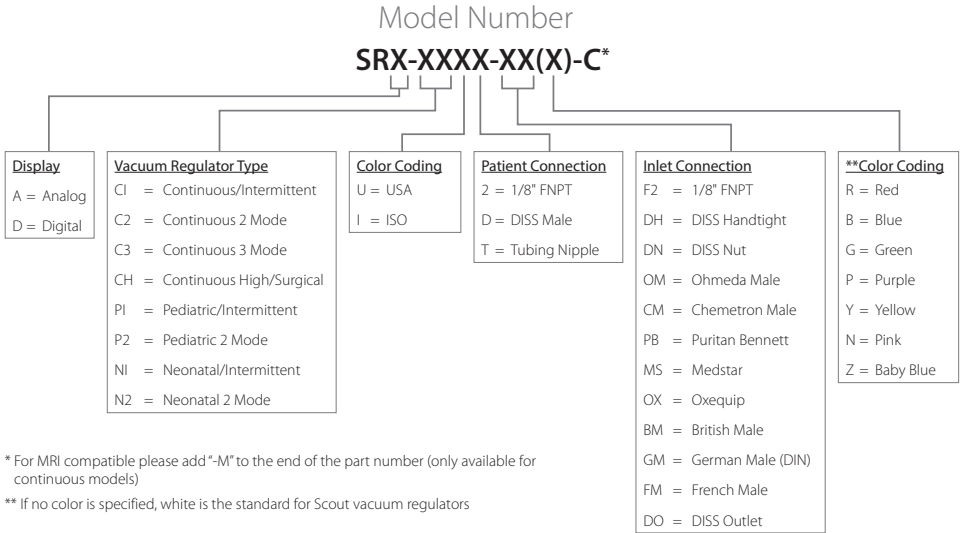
Model Number

SRX-XXXX-XX(X)-C*

Display
A = Analog
D = Digital

Vacuum Regulator Type
CI = Continuous/Intermittent
C2 = Continuous 2 Mode
C3 = Continuous 3 Mode
CH = Continuous High/Surgical
PI = Pediatric/Intermittent
P2 = Pediatric 2 Mode
NI = Neonatal/Intermittent
N2 = Neonatal 2 Mode

Color Coding
U = USA
I = ISO

Patient Connection
2 = 1/8" FNPT
D = DISS Male
T = Tubing Nipple

Inlet Connection
F2 = 1/8" FNPT
DH = DISS Handtight
DN = DISS Nut
OM = Ohmeda Male
CM = Chemetron Male
PB = Puritan Bennett
MS = Medstar
OX = Oxequip
BM = British Male
GM = German Male (DIN)
FM = French Male
DO = DISS Outlet

**Color Coding
R = Red
B = Blue
G = Green
P = Purple
Y = Yellow
N = Pink
Z = Baby Blue

* For MRI compatible please add "-M" to the end of the part number (only available for continuous models)

** If no color is specified, white is the standard for Scout vacuum regulators